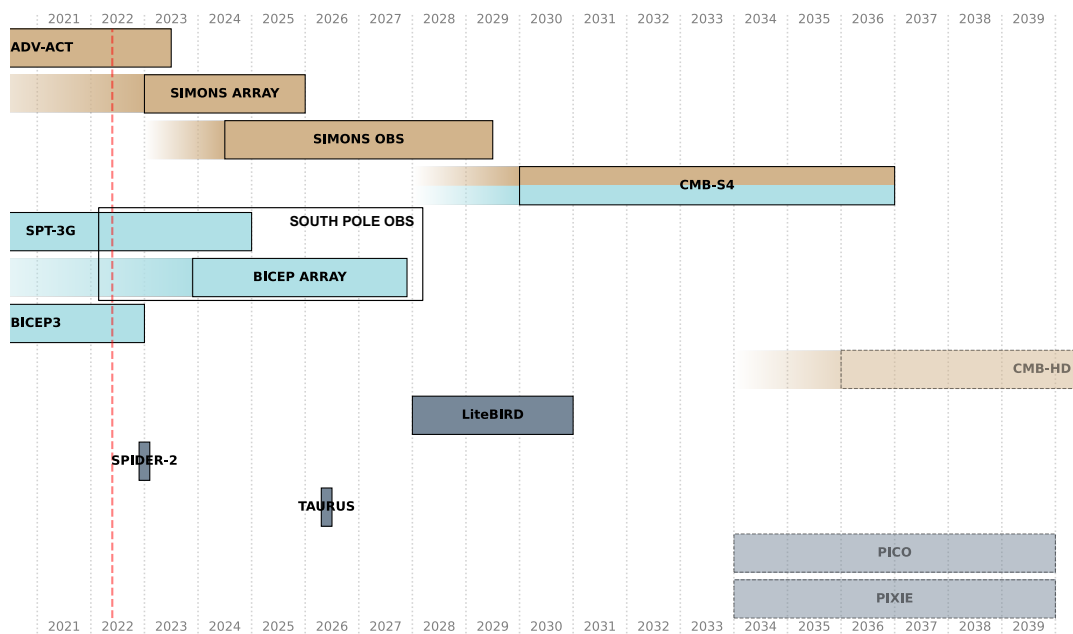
2021 2022 2023 2024 2025 2026 2027 2028 2029 2030 2031 2032 2033 2034 2035 2036 2037 2038 2039

ADV-ACT

SIMONS ARRAY

SIMONS OBS

CMB-S4

SOUTH POLE OBS

SPT-3G

BICEP ARRAY

BICEP3

CMB-HD

LiteBIRD

SPIDER-2

TAURUS

PICO

PIXIE

2021 2022 2023 2024 2025 2026 2027 2028 2029 2030 2031 2032 2033 2034 2035 2036 2037 2038 2039